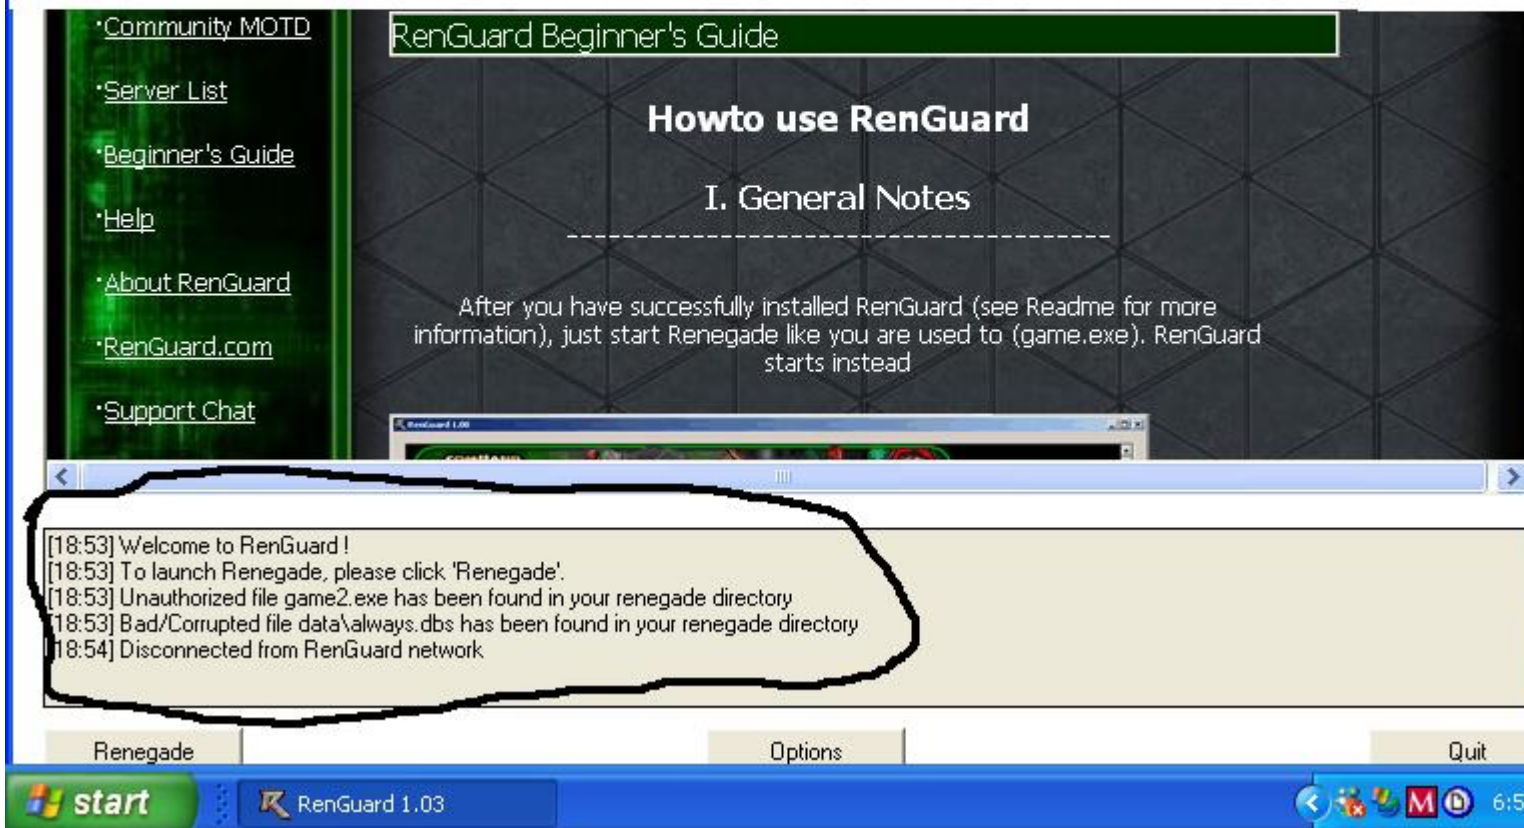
·Community MOTD

·Server List

·Beginner's Guide

·Help

·About RenGuard

·RenGuard.com

·Support Chat

RenGuard Beginner's Guide

Howto use RenGuard

I. General Notes

After you have successfully installed RenGuard (see Readme for more information), just start Renegade like you are used to (game.exe). RenGuard starts instead

RenGuard 1.00

[18:53] Welcome to RenGuard !
[18:53] To launch Renegade, please click 'Renegade'.
[18:53] Unauthorized file game2.exe has been found in your renegade directory
[18:53] Bad/Corrupted file data\always.dbs has been found in your renegade directory
[18:54] Disconnected from RenGuard network

Renegade

Options

Quit

start

RenGuard 1.03

6:5